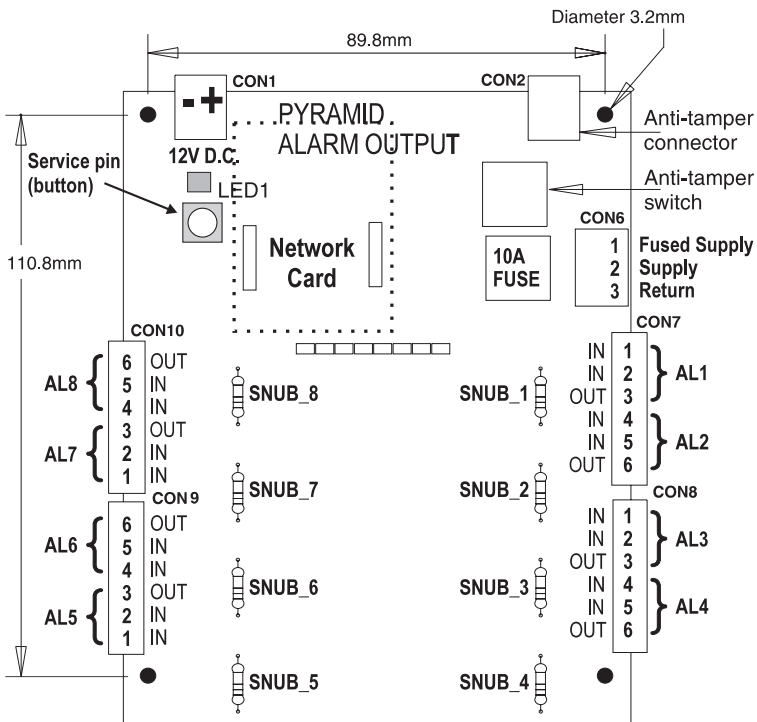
Diameter 3.2mm

89.8mm

CON1

CON2

PYRAMID
ALARM OUTPUT

Anti-tamper connector

12V D.C.

Service pin (button)

LED1

Anti-tamper switch

110.8mm

Network Card

CON6

10A FUSE

1 Fused Supply
2 Supply
3 Return

CON10

CON7

AL8
6 OUT
5 IN
4 IN

AL7
3 OUT
2 IN
1 IN

SNUB_8

SNUB_1

IN 1
IN 2
OUT 3
AL1

IN 4
IN 5
OUT 6
AL2

CON 9

SNUB_7

SNUB_2

CON8

AL6
6 OUT
5 IN
4 IN

AL5
3 OUT
2 IN
1 IN

SNUB_6

SNUB_3

IN 1
IN 2
OUT 3
AL3

IN 4
IN 5
OUT 6
AL4

SNUB_5

SNUB_4